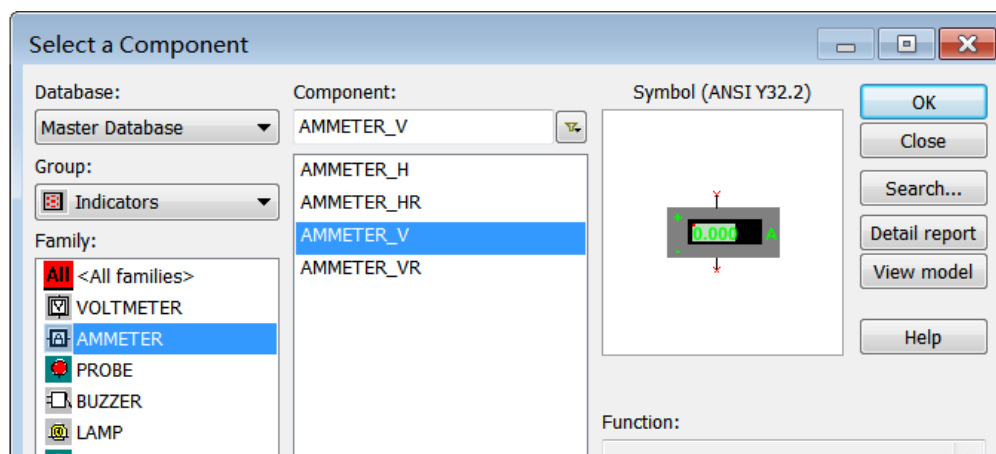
Select a Component

Database:
Master Database

Group:
Indicators

Family:
All <All families>
VOLTMETER
AMMETER
PROBE
BUZZER
LAMP

Component:
AMMETER_V

AMMETER_H
AMMETER_HR
AMMETER_V
AMMETER_VR

Symbol (ANSI Y32.2)

+ 0.000 A
-

Function:

OK
Close
Search...
Detail report
View model
Help